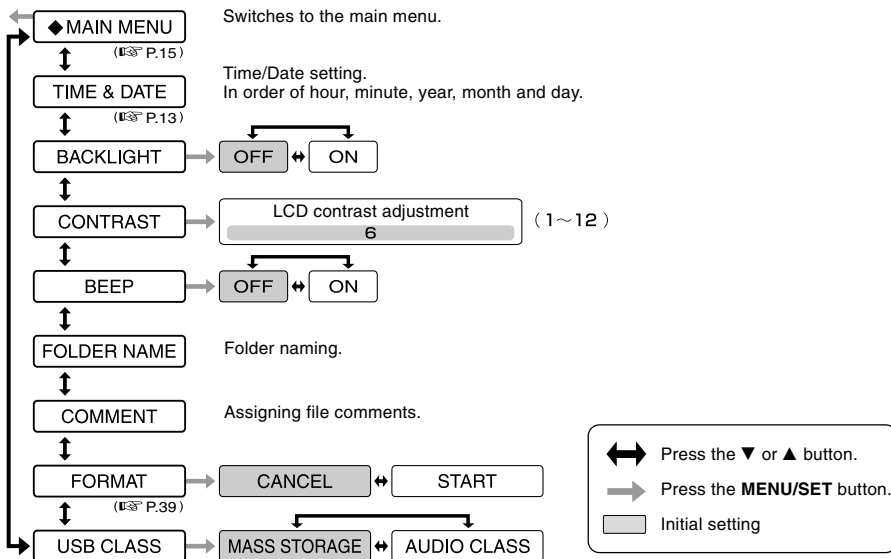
◆MAIN MENU
(☞ P.15)

Switches to the main menu.

TIME & DATE
(☞ P.13)

Time/Date setting.
In order of hour, minute, year, month and day.

BACKLIGHT

OFF

ON

CONTRAST

LCD contrast adjustment
6

(1~12)

BEEP

OFF

ON

FOLDER NAME

Folder naming.

COMMENT

Assigning file comments.

FORMAT
(☞ P.39)

CANCEL

START

USB CLASS

MASS STORAGE

AUDIO CLASS

Press the ▼ or ▲ button.

Press the **MENU/SET** button.

Initial setting